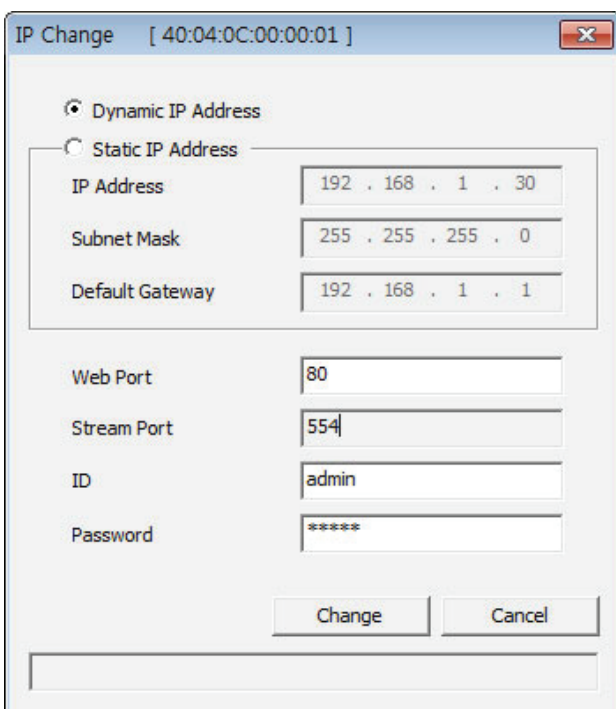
IP Change [ 40:04:0C:00:00:01 ]

Dynamic IP Address

Static IP Address

IP Address 192 . 168 . 1 . 30

Subnet Mask 255 . 255 . 255 . 0

Default Gateway 192 . 168 . 1 . 1

Web Port 80

Stream Port 554

ID admin

Password *****

Change

Cancel